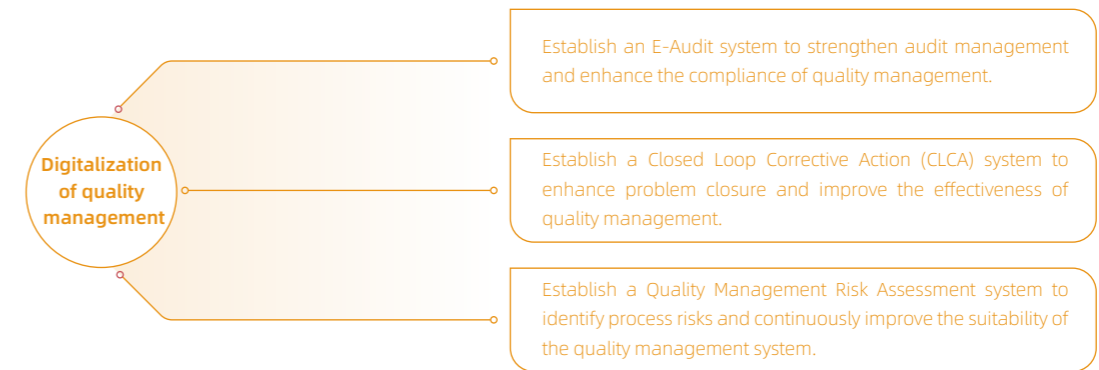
Digitalization of quality management

Establish an E-Audit system to strengthen audit management and enhance the compliance of quality management.

Establish a Closed Loop Corrective Action (CLCA) system to enhance problem closure and improve the effectiveness of quality management.

Establish a Quality Management Risk Assessment system to identify process risks and continuously improve the suitability of the quality management system.